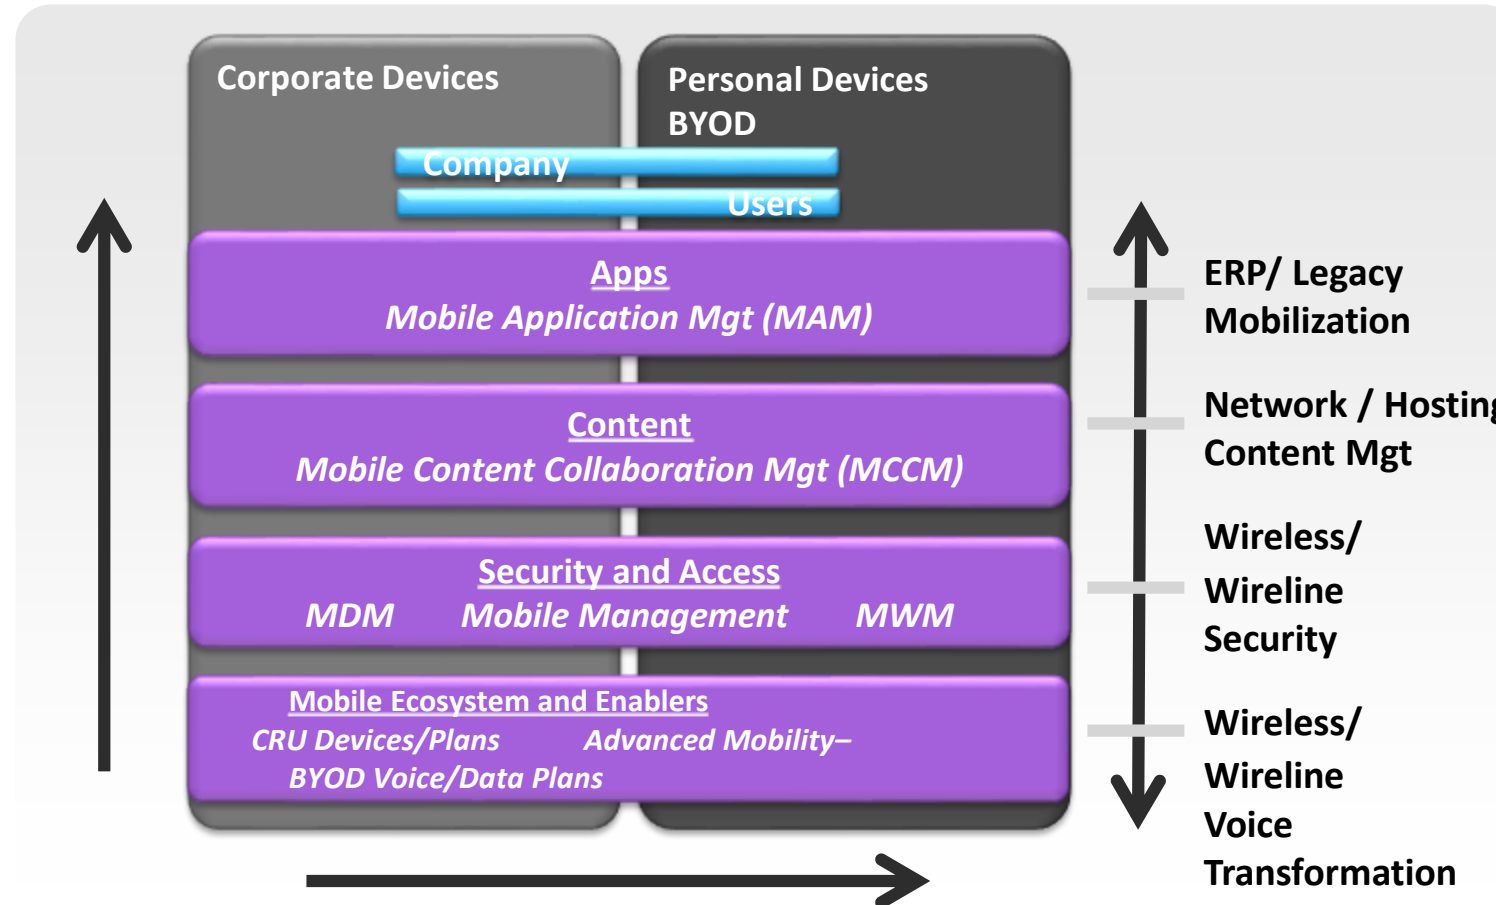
Corporate Devices

Personal Devices
BYOD

Company

Users

Apps
Mobile Application Mgt (MAM)

Content
Mobile Content Collaboration Mgt (MCCM)

Security and Access
MDM Mobile Management MWM

Mobile Ecosystem and Enablers
CRU Devices/Plans Advanced Mobility–
BYOD Voice/Data Plans

ERP/ Legacy
Mobilization

Network / Hostin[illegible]
Content Mgt

Wireless/
Wireline
Security

Wireless/
Wireline
Voice
Transformation